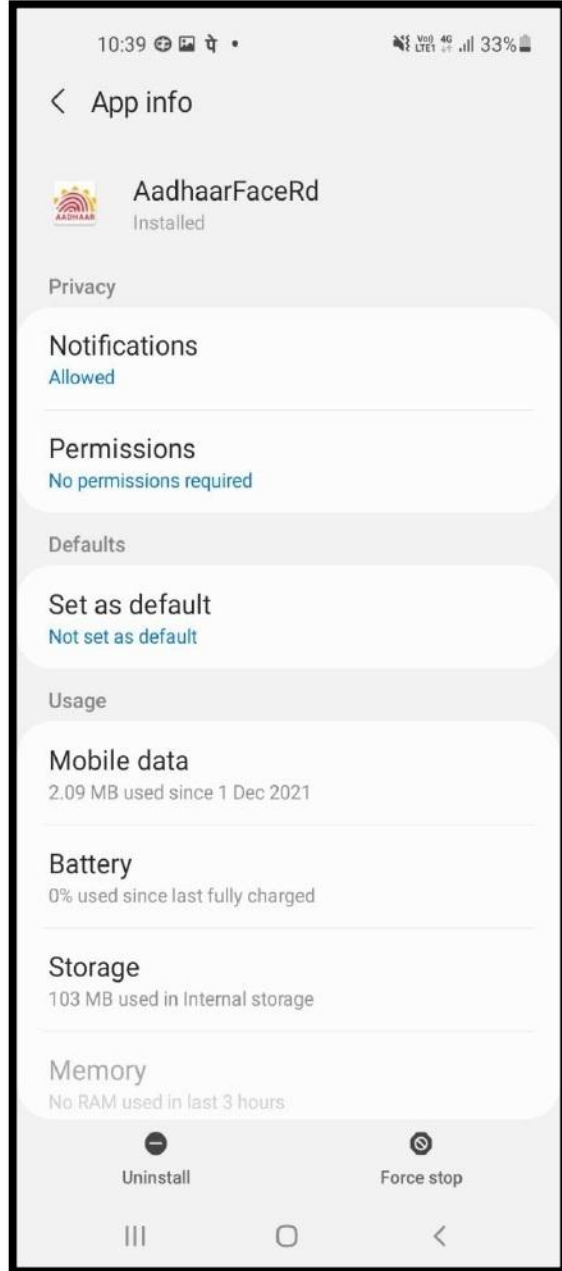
10:39 पे •

Vo) 4G LTE1 33%

< App info

AADHAAR

AadhaarFaceRd
Installed

Privacy

Notifications
Allowed

Permissions
No permissions required

Defaults

Set as default
Not set as default

Usage

Mobile data
2.09 MB used since 1 Dec 2021

Battery
0% used since last fully charged

Storage
103 MB used in Internal storage

Memory
No RAM used in last 3 hours

Uninstall

Force stop